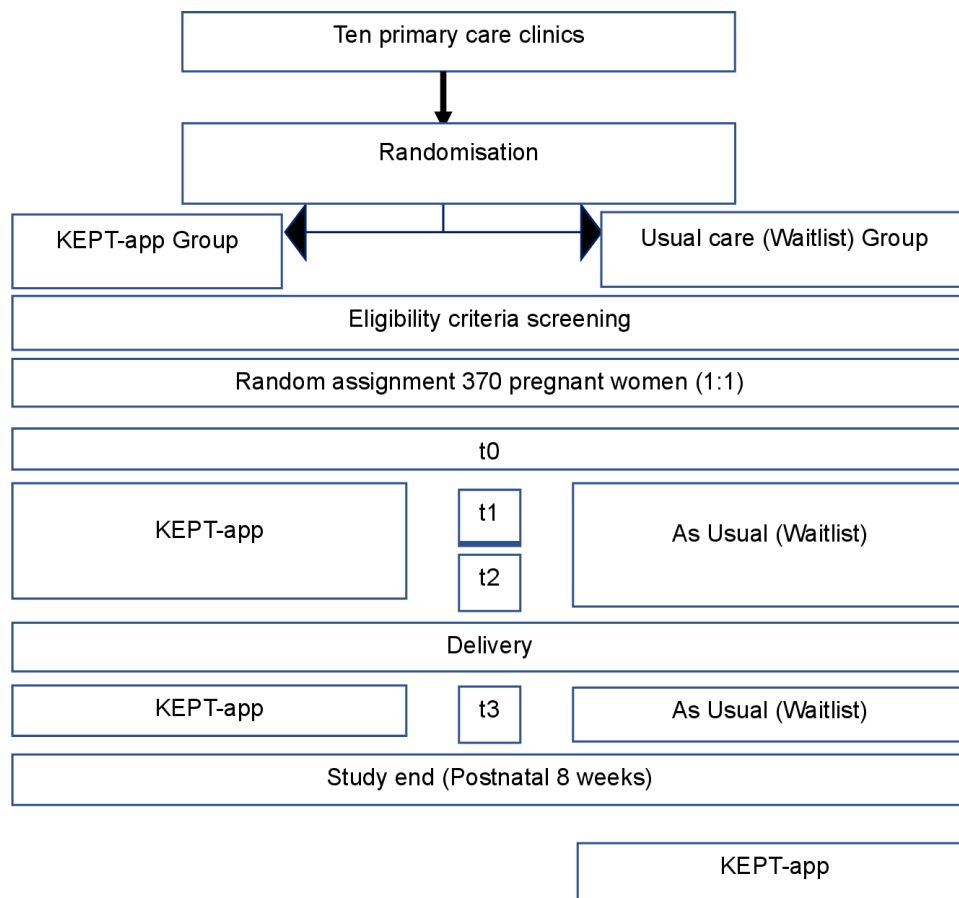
Ten primary care clinics

Randomisation

KEPT-app Group

Usual care (Waitlist) Group

Eligibility criteria screening

Random assignment 370 pregnant women (1:1)

t0

KEPT-app

t1

t2

As Usual (Waitlist)

Delivery

KEPT-app

t3

As Usual (Waitlist)

Study end (Postnatal 8 weeks)

KEPT-app